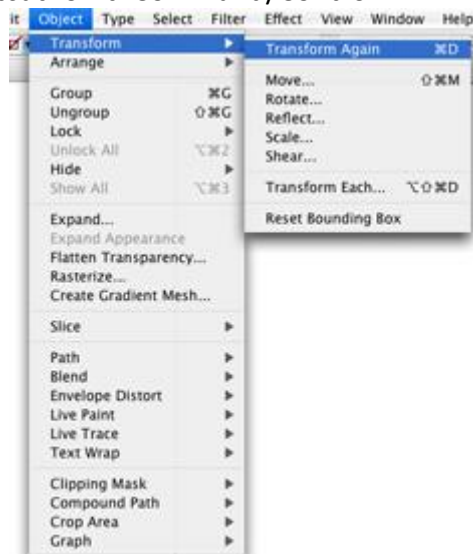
it Object Type Select Filter Effect View Window Help

Transform
Arrange

Group ⌘G
Ungroup ⇧⌘G
Lock
Unlock All ⌥⌘2
Hide
Show All ⌥⌘3

Expand...
Expand Appearance
Flatten Transparency...
Rasterize...
Create Gradient Mesh...

Slice

Path
Blend
Envelope Distort
Live Paint
Live Trace
Text Wrap

Clipping Mask
Compound Path
Crop Area
Graph

Transform Again ⌘D

Move... ⇧⌘M
Rotate...
Reflect...
Scale...
Shear...

Transform Each... ⌥⇧⌘D

Reset Bounding Box